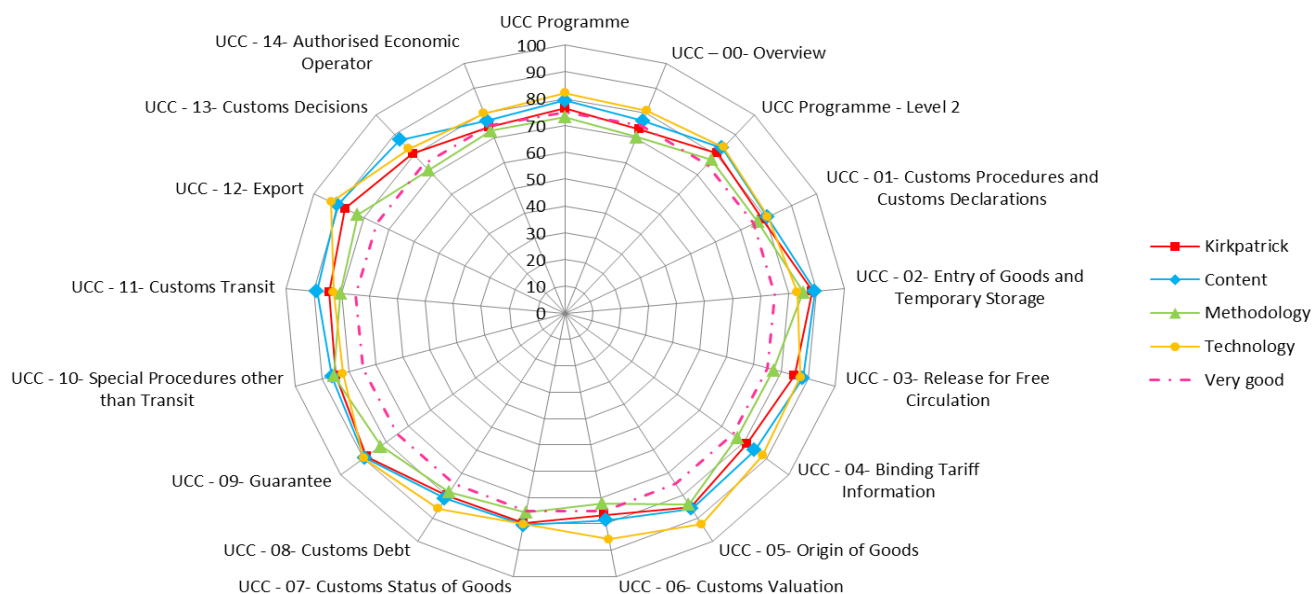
UCC Programme
UCC – 00- Overview
UCC Programme - Level 2
UCC - 01- Customs Procedures and Customs Declarations
UCC - 02- Entry of Goods and Temporary Storage
UCC - 03- Release for Free Circulation
UCC - 04- Binding Tariff Information
UCC - 05- Origin of Goods
UCC - 06- Customs Valuation
UCC - 07- Customs Status of Goods
UCC - 08- Customs Debt
UCC - 09- Guarantee
UCC - 10- Special Procedures other than Transit
UCC - 11- Customs Transit
UCC - 12- Export
UCC - 13- Customs Decisions
UCC - 14- Authorised Economic Operator

100
90
80
70
60
50
40
30
20
10
0

Kirkpatrick
Content
Methodology
Technology
Very good